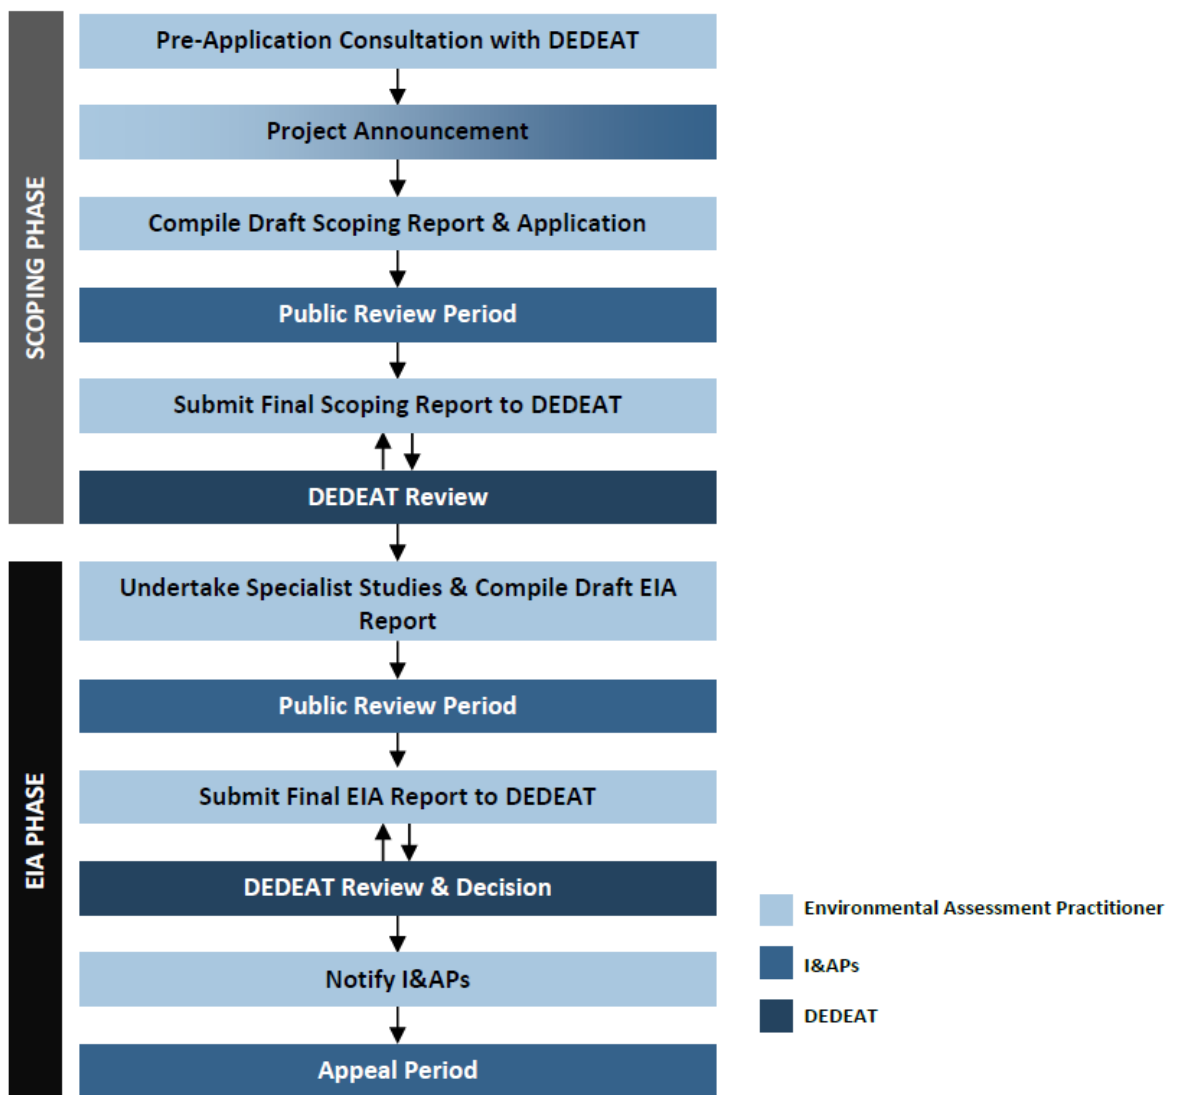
SCOPING PHASE

Pre-Application Consultation with DEDEAT

Project Announcement

Compile Draft Scoping Report & Application

Public Review Period

Submit Final Scoping Report to DEDEAT

DEDEAT Review

EIA PHASE

Undertake Specialist Studies & Compile Draft EIA Report

Public Review Period

Submit Final EIA Report to DEDEAT

DEDEAT Review & Decision

Notify I&APs

Appeal Period

Environmental Assessment Practitioner

I&APs

DEDEAT